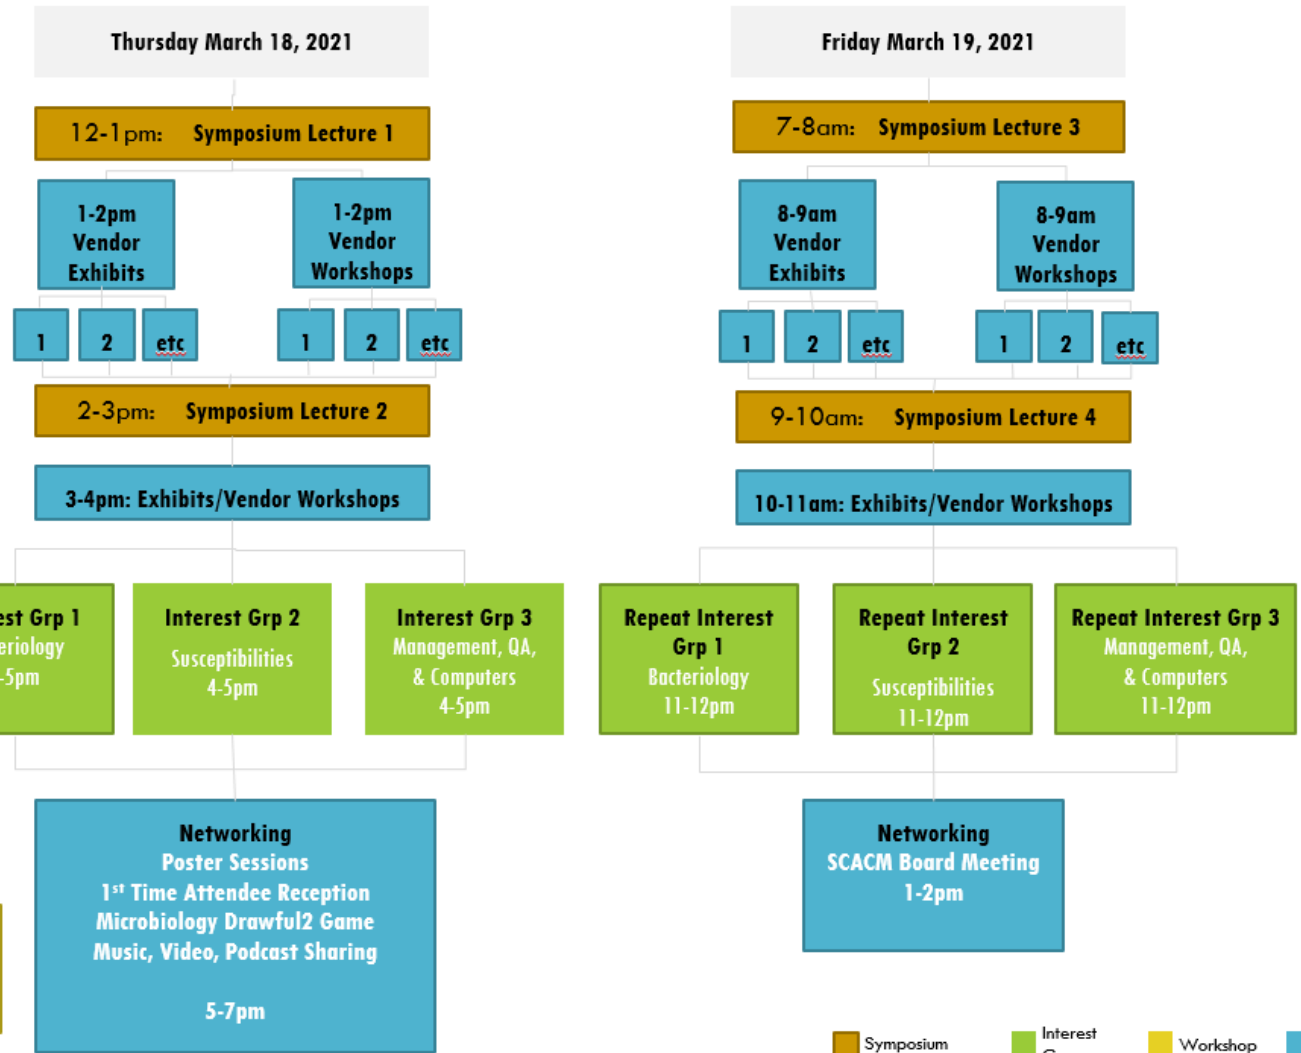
Thursday March 18, 2021

12-1pm: Symposium Lecture 1

1-2pm Vendor Exhibits

1-2pm Vendor Workshops

1

2

etc

1

2

etc

2-3pm: Symposium Lecture 2

3-4pm: Exhibits/Vendor Workshops

est Grp 1
eriology
-5pm

Interest Grp 2
Susceptibilities
4-5pm

Interest Grp 3
Management, QA, & Computers
4-5pm

Networking
Poster Sessions
1st Time Attendee Reception
Microbiology Drawful2 Game
Music, Video, Podcast Sharing

5-7pm

Friday March 19, 2021

7-8am: Symposium Lecture 3

8-9am Vendor Exhibits

8-9am Vendor Workshops

1

2

etc

1

2

etc

9-10am: Symposium Lecture 4

10-11am: Exhibits/Vendor Workshops

Repeat Interest Grp 1
Bacteriology
11-12pm

Repeat Interest Grp 2
Susceptibilities
11-12pm

Repeat Interest Grp 3
Management, QA, & Computers
11-12pm

Networking
SCACM Board Meeting
1-2pm

Symposium

Interest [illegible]

Workshop